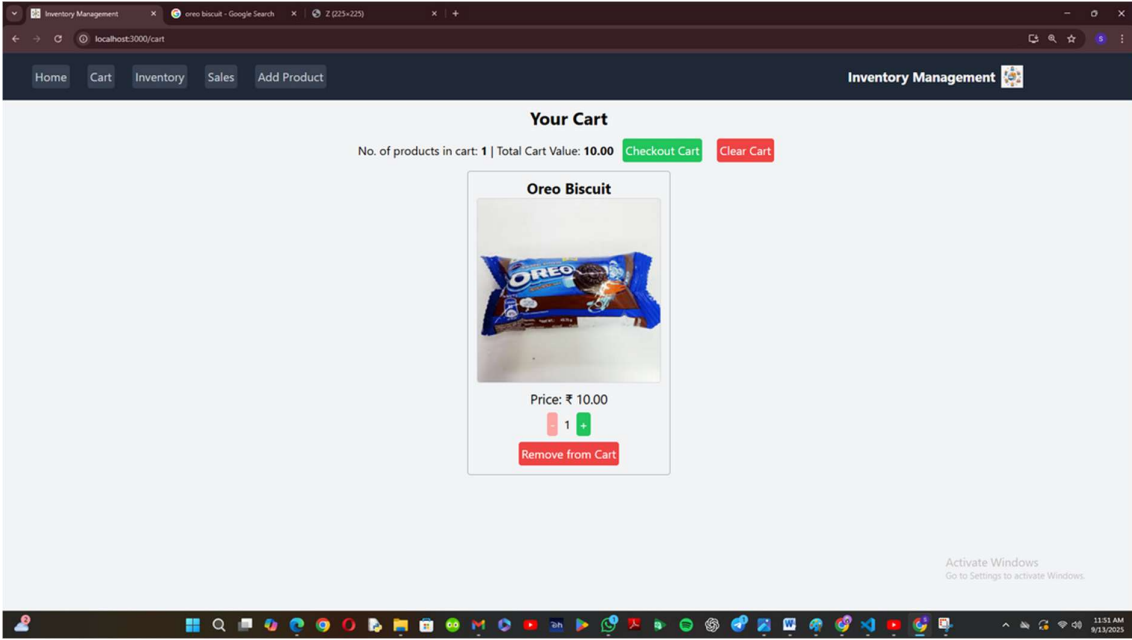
Inventory Management × oreo biscuit - Google Search × Z (225×225) × +

localhost:3000/cart

Home Cart Inventory Sales Add Product

Inventory Management

Your Cart

No. of products in cart: **1** | Total Cart Value: **10.00** Checkout Cart Clear Cart

Oreo Biscuit

OREO

Price: ₹ 10.00

- 1 +

Remove from Cart

Activate Windows
Go to Settings to activate Windows.

11:51 AM
9/13/2025